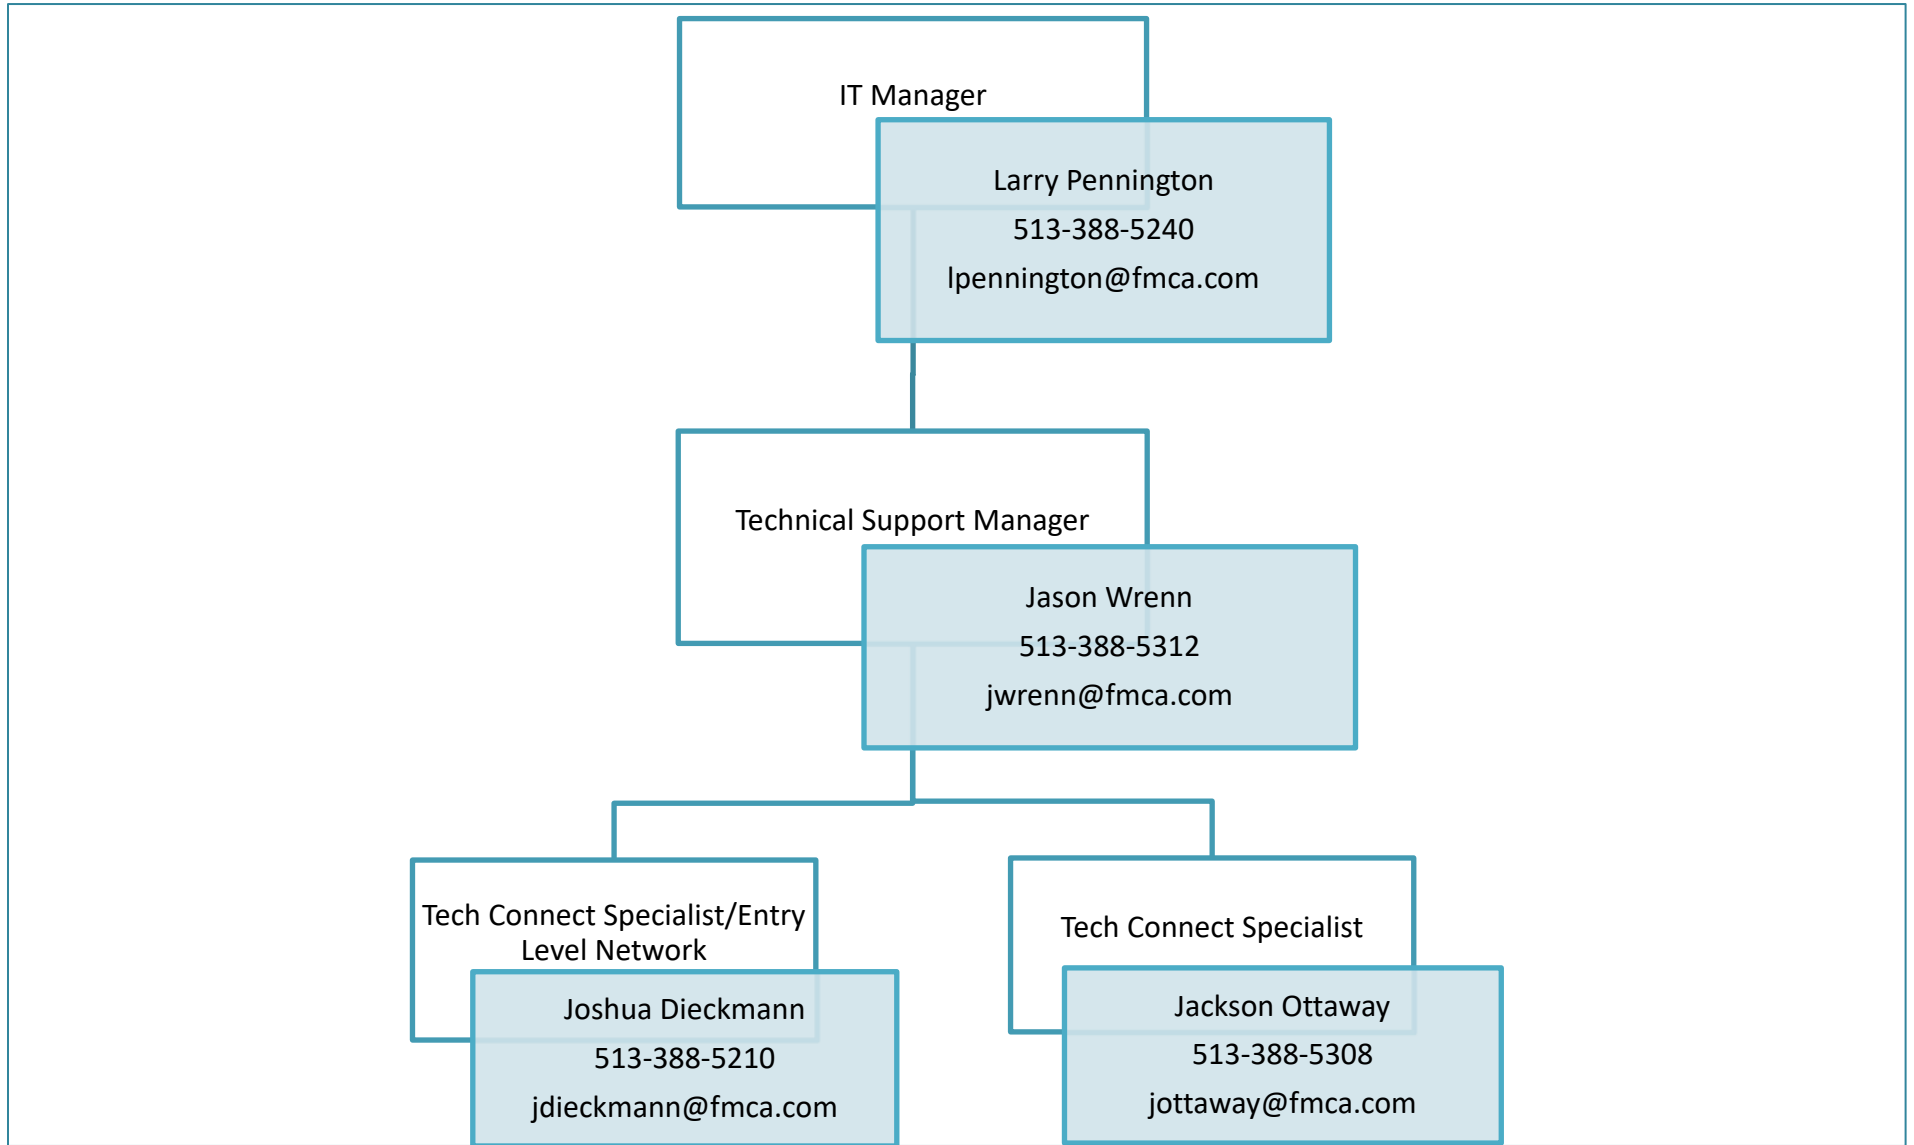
IT Manager

Larry Pennington
513-388-5240
lpennington@fmca.com

Technical Support Manager

Jason Wrenn
513-388-5312
jwrenn@fmca.com

Tech Connect Specialist/Entry Level Network

Joshua Dieckmann
513-388-5210
jdieckmann@fmca.com

Tech Connect Specialist

Jackson Ottaway
513-388-5308
jottaway@fmca.com